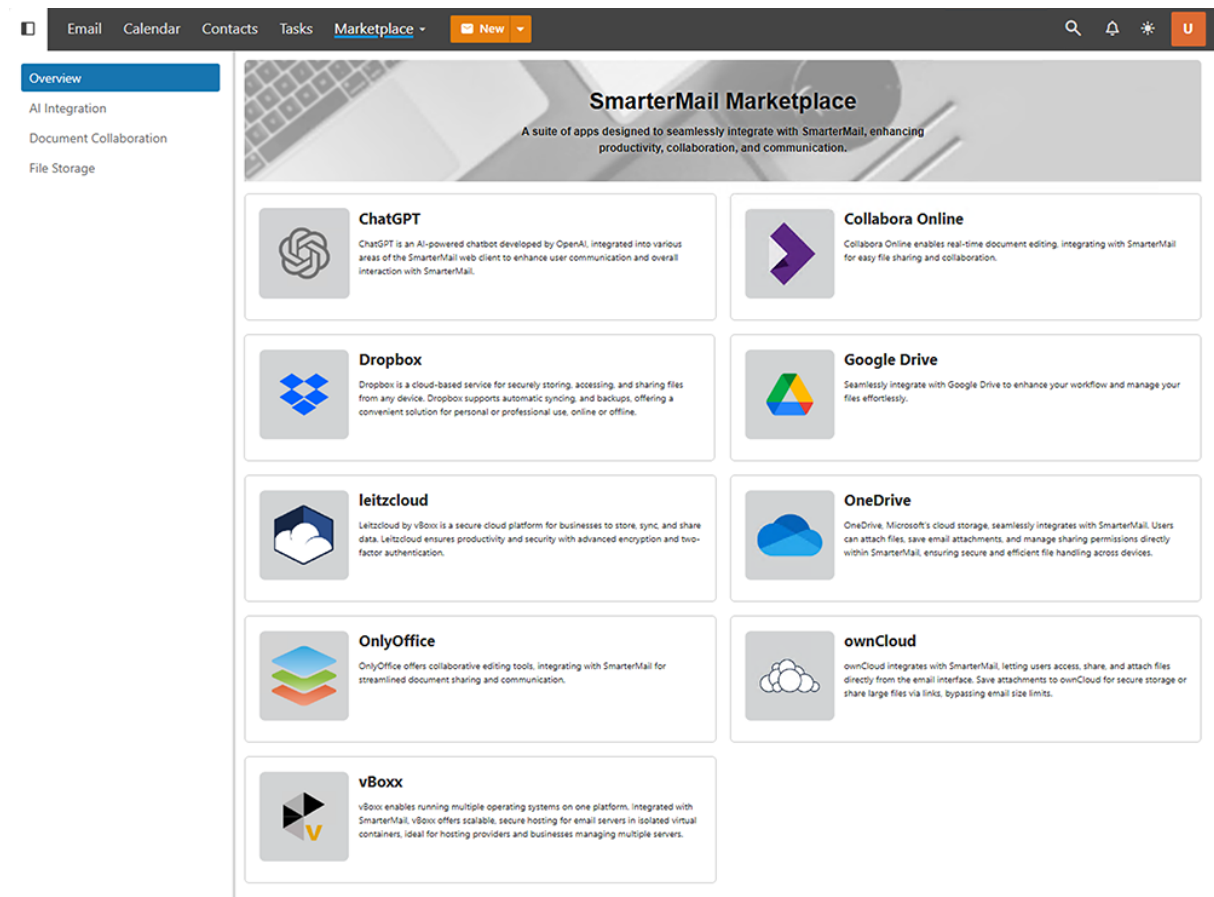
Email Calendar Contacts Tasks Marketplace New

U

Overview
AI Integration
Document Collaboration
File Storage

SmarterMail Marketplace

A suite of apps designed to seamlessly integrate with SmarterMail, enhancing productivity, collaboration, and communication.

ChatGPT
ChatGPT is an AI-powered chatbot developed by OpenAI, integrated into various areas of the SmarterMail web client to enhance user communication and overall interaction with SmarterMail.

Collabora Online
Collabora Online enables real-time document editing, integrating with SmarterMail for easy file sharing and collaboration.

Dropbox
Dropbox is a cloud-based service for securely storing, accessing, and sharing files from any device. Dropbox supports automatic syncing, and backups, offering a convenient solution for personal or professional use, online or offline.

Google Drive
Seamlessly integrate with Google Drive to enhance your workflow and manage your files effortlessly.

leitzcloud
Leitzcloud by vBoxx is a secure cloud platform for businesses to store, sync, and share data. Leitzcloud ensures productivity and security with advanced encryption and two-factor authentication.

OneDrive
OneDrive, Microsoft's cloud storage, seamlessly integrates with SmarterMail. Users can attach files, save email attachments, and manage sharing permissions directly within SmarterMail, ensuring secure and efficient file handling across devices.

OnlyOffice
OnlyOffice offers collaborative editing tools, integrating with SmarterMail for streamlined document sharing and communication.

ownCloud
ownCloud integrates with SmarterMail, letting users access, share, and attach files directly from the email interface. Save attachments to ownCloud for secure storage or share large files via links, bypassing email size limits.

vBoxx
vBoxx enables running multiple operating systems on one platform. Integrated with SmarterMail, vBoxx offers scalable, secure hosting for email servers in isolated virtual containers, ideal for hosting providers and businesses managing multiple servers.